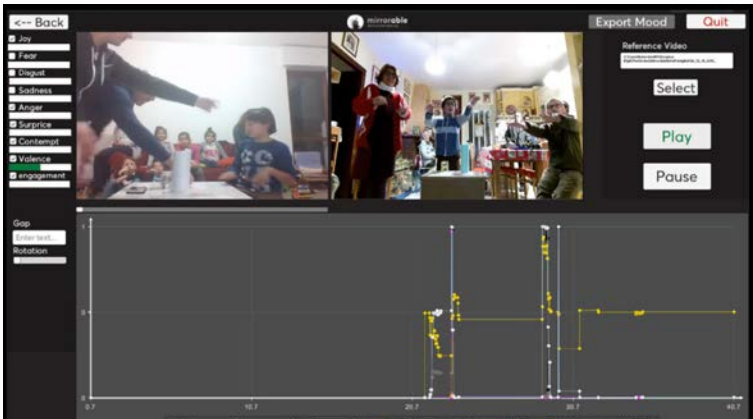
<-- Back

mirrorable

Export Mood

Quit

Joy

Fear

Disgust

Sadness

Anger

Surprice

Contempt

Valence

engagement

Reference Video

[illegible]

Select

Play

Pause

Gap

Enter text...

Rotation

1

0

0

0.7

10.7

20.7

30.7

40.7